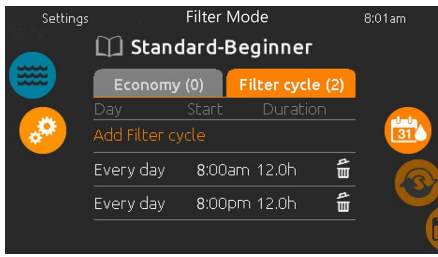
Settings
Filter Mode
8:01am

Standard-Beginner

Economy (0)
Filter cycle (2)

| Day | Start | Duration |
|---|---|---|
| Add Filter cycle | | |
| Every day | 8:00am | 12.0h |
| Every day | 8:00pm | 12.0h |

31